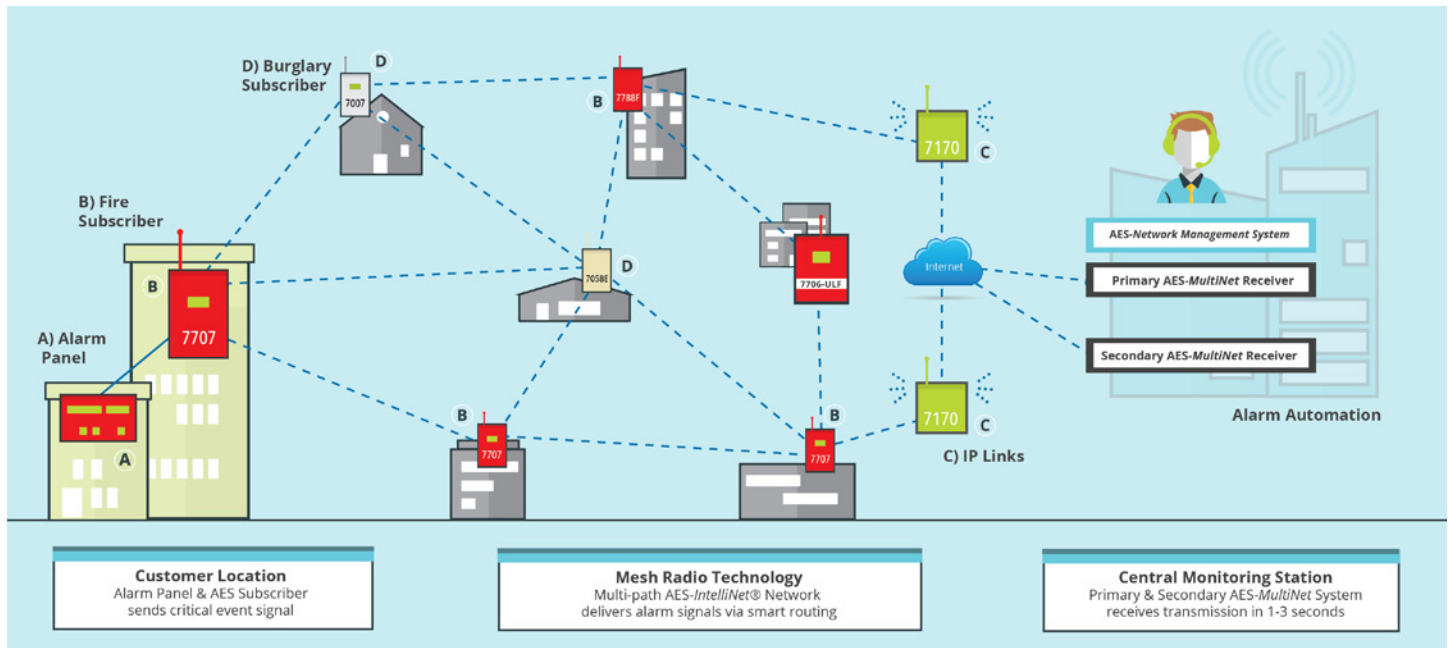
D) Burglary Subscriber

D

7007

B

7788F

7170

C

B) Fire Subscriber

AES-Network Management System

B

7707

7058E

D

7706-ULF

Internet

Primary AES-MultiNet Receiver

A) Alarm Panel

Secondary AES-MultiNet Receiver

7170

C

Alarm Automation

A

B

7707

B

7707

C) IP Links

Customer Location
Alarm Panel & AES Subscriber sends critical event signal

Mesh Radio Technology
Multi-path AES-IntelliNet® Network delivers alarm signals via smart routing

Central Monitoring Station
Primary & Secondary AES-MultiNet System receives transmission in 1-3 seconds